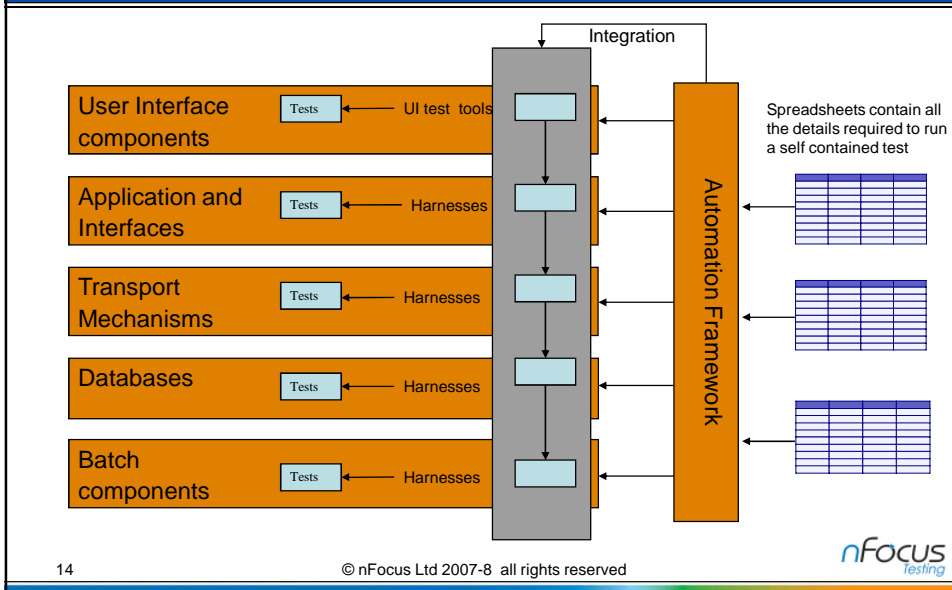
Integration

User Interface components

Tests

UI test tools

Application and Interfaces

Tests

Harnesses

Transport Mechanisms

Tests

Harnesses

Databases

Tests

Harnesses

Batch components

Tests

Harnesses

Automation Framework

Spreadsheets contain all the details required to run a self contained test

14

© nFocus Ltd 2007-8 all rights reserved

nFocus Testing